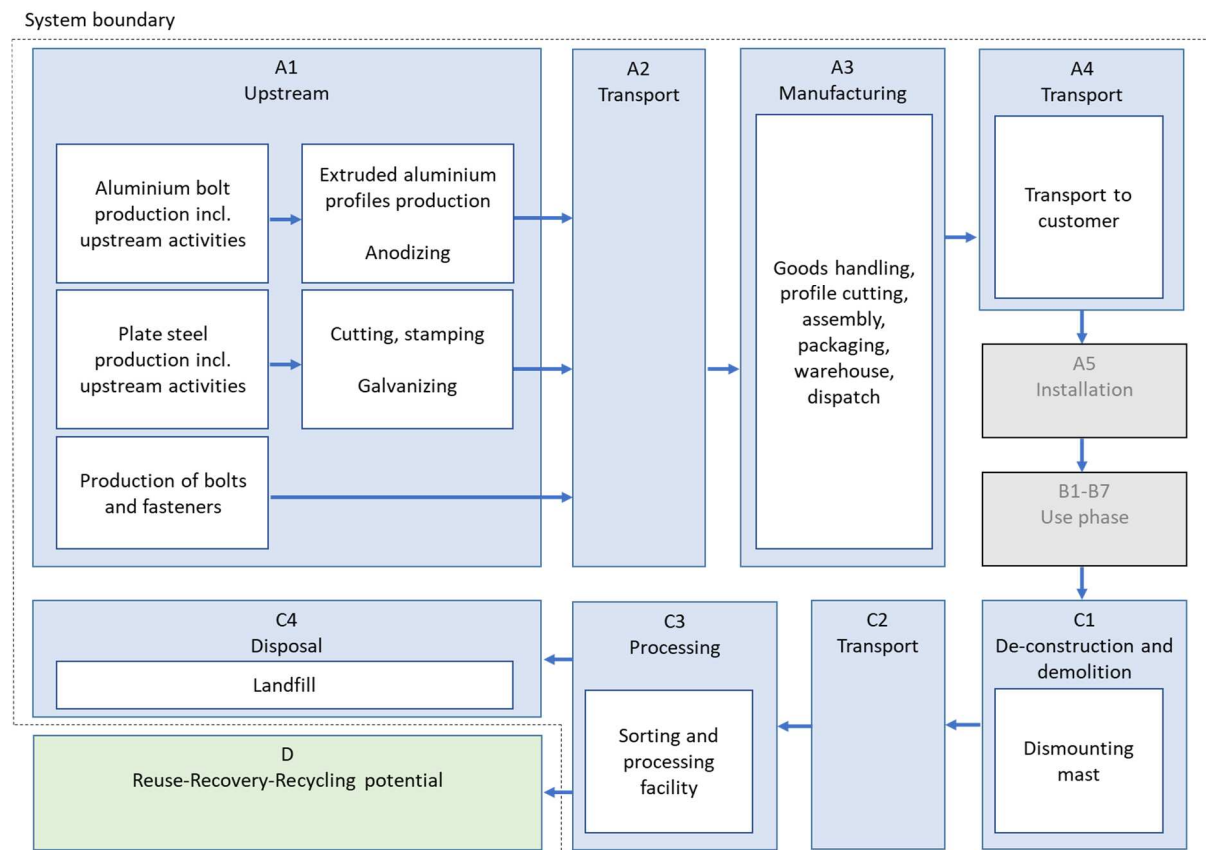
System boundary

A1
Upstream

Aluminium bolt production incl. upstream activities

Extruded aluminium profiles production

Anodizing

Plate steel production incl. upstream activities

Cutting, stamping

Galvanizing

Production of bolts and fasteners

A2
Transport

A3
Manufacturing

Goods handling, profile cutting, assembly, packaging, warehouse, dispatch

A4
Transport

Transport to customer

A5
Installation

B1-B7
Use phase

C4
Disposal

Landfill

C3
Processing

Sorting and processing facility

C2
Transport

C1
De-construction and demolition

Dismounting mast

D
Reuse-Recovery-Recycling potential